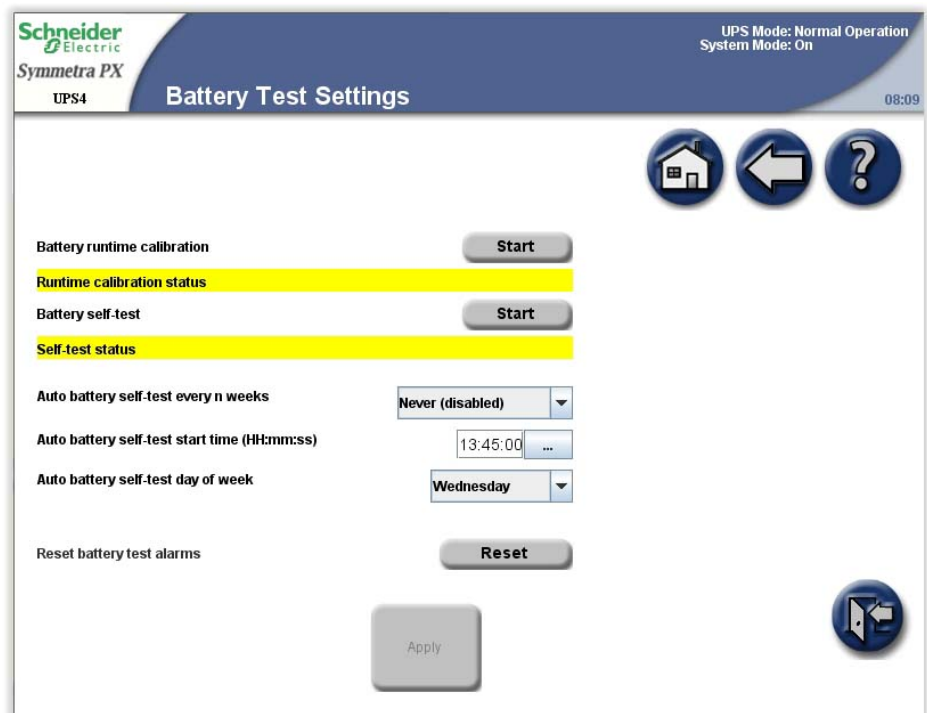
Schneider Electric
Symmetra PX
UPS4
Battery Test Settings
UPS Mode: Normal Operation
System Mode: On
08:09

Battery runtime calibration
Start
Runtime calibration status
Battery self-test
Start
Self-test status

Auto battery self-test every n weeks
Never (disabled)
Auto battery self-test start time (HH:mm:ss)
13:45:00
...
Auto battery self-test day of week
Wednesday

Reset battery test alarms
Reset

Apply